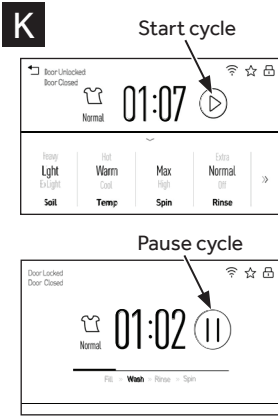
K

Start cycle

Door Unlocked
Door Closed

Normal

01:07

Heavy
Lght
ExLight
Soil

Hot
Warm
Cool
Temp

Max
High
Spin

Extra
Normal
Off
Rinse

Pause cycle

Door Locked
Door Closed

Normal

01:02

Fill · Wash · Rinse · Spin